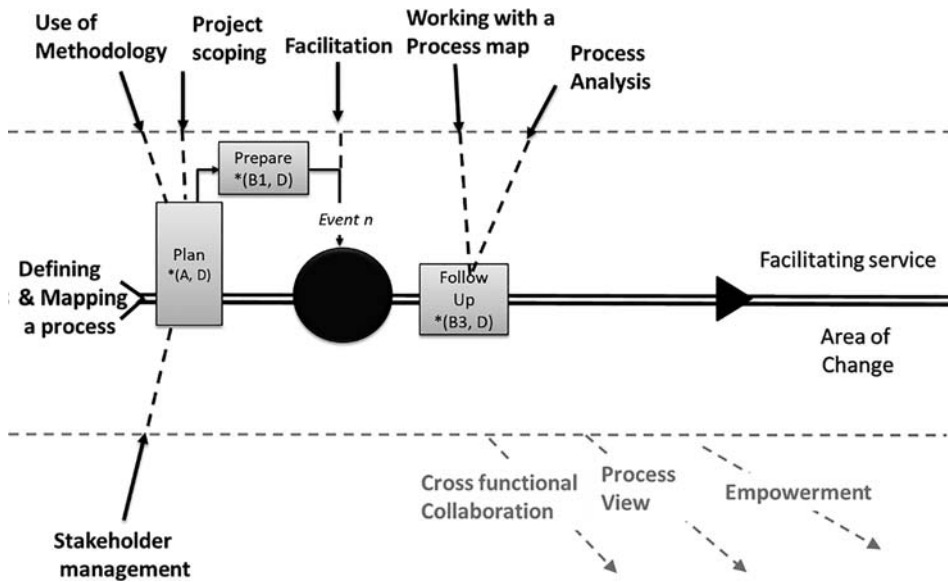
Use of Methodology

Project scoping

Facilitation

Working with a Process map

Process Analysis

Prepare
*(B1, D)

Event n

Plan
*(A, D)

Defining & Mapping a process

Follow Up
*(B3, D)

Facilitating service

Area of Change

Cross functional Collaboration

Process View

Empowerment

Stakeholder management